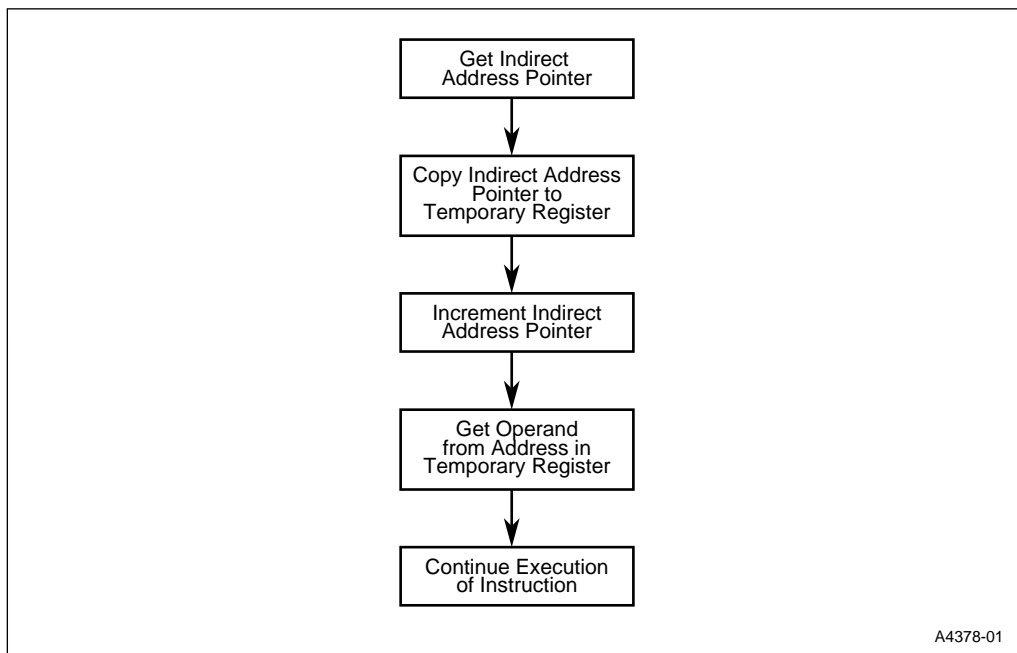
Get Indirect Address Pointer

Copy Indirect Address Pointer to Temporary Register

Increment Indirect Address Pointer

Get Operand from Address in Temporary Register

Continue Execution of Instruction

A4378-01